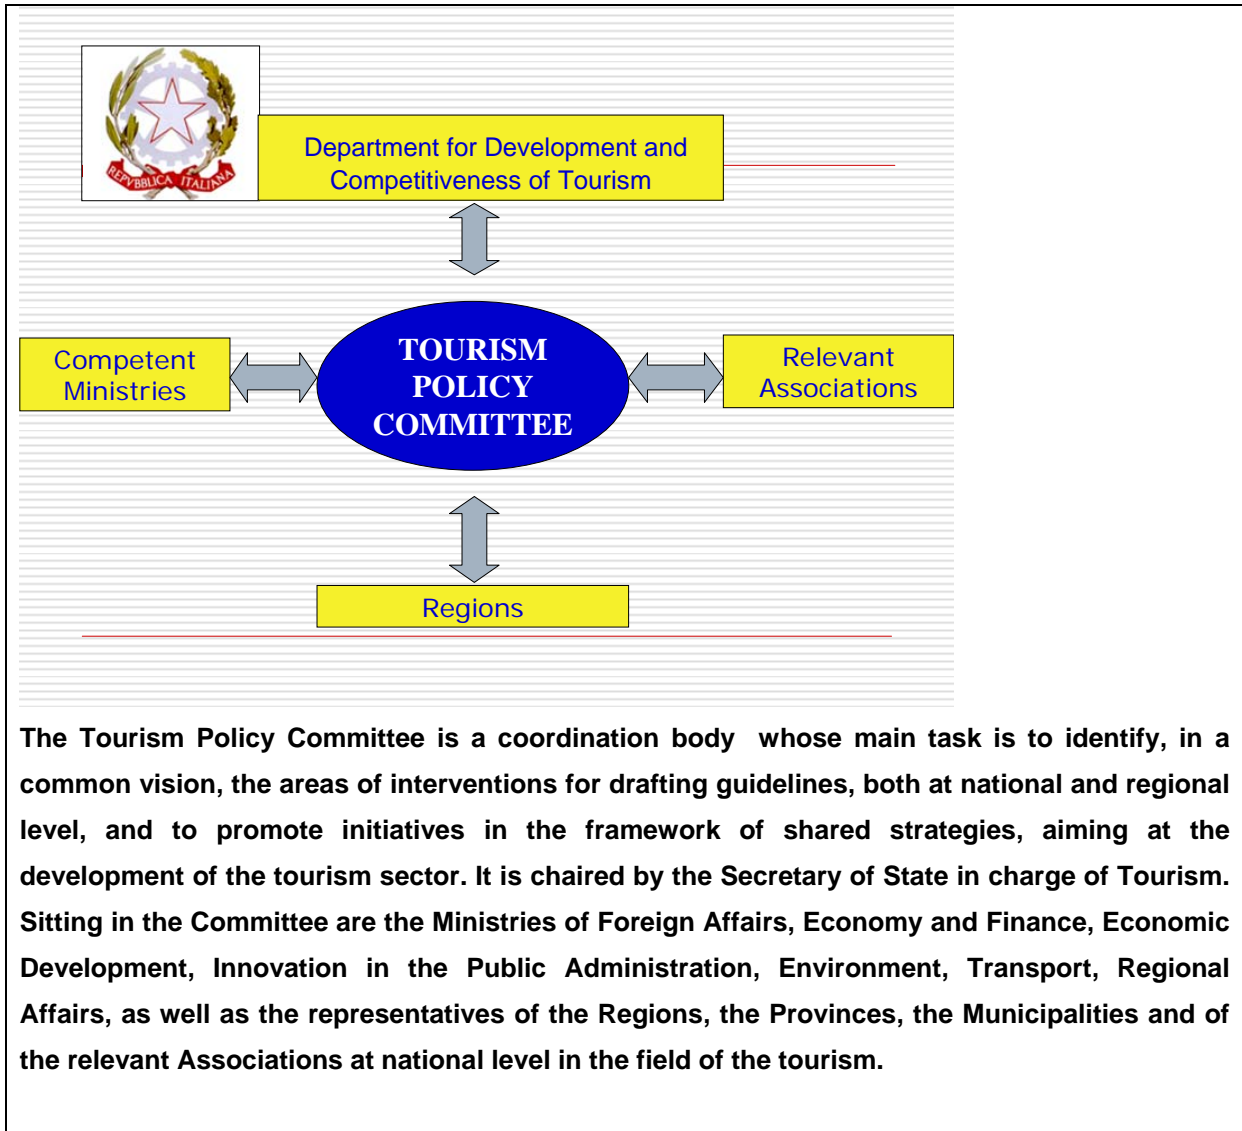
REPVBBLICA ITALIANA

Department for Development and Competitiveness of Tourism

Competent Ministries

TOURISM POLICY COMMITTEE

Relevant Associations

Regions

The Tourism Policy Committee is a coordination body whose main task is to identify, in a common vision, the areas of interventions for drafting guidelines, both at national and regional level, and to promote initiatives in the framework of shared strategies, aiming at the development of the tourism sector. It is chaired by the Secretary of State in charge of Tourism. Sitting in the Committee are the Ministries of Foreign Affairs, Economy and Finance, Economic Development, Innovation in the Public Administration, Environment, Transport, Regional Affairs, as well as the representatives of the Regions, the Provinces, the Municipalities and of the relevant Associations at national level in the field of the tourism.